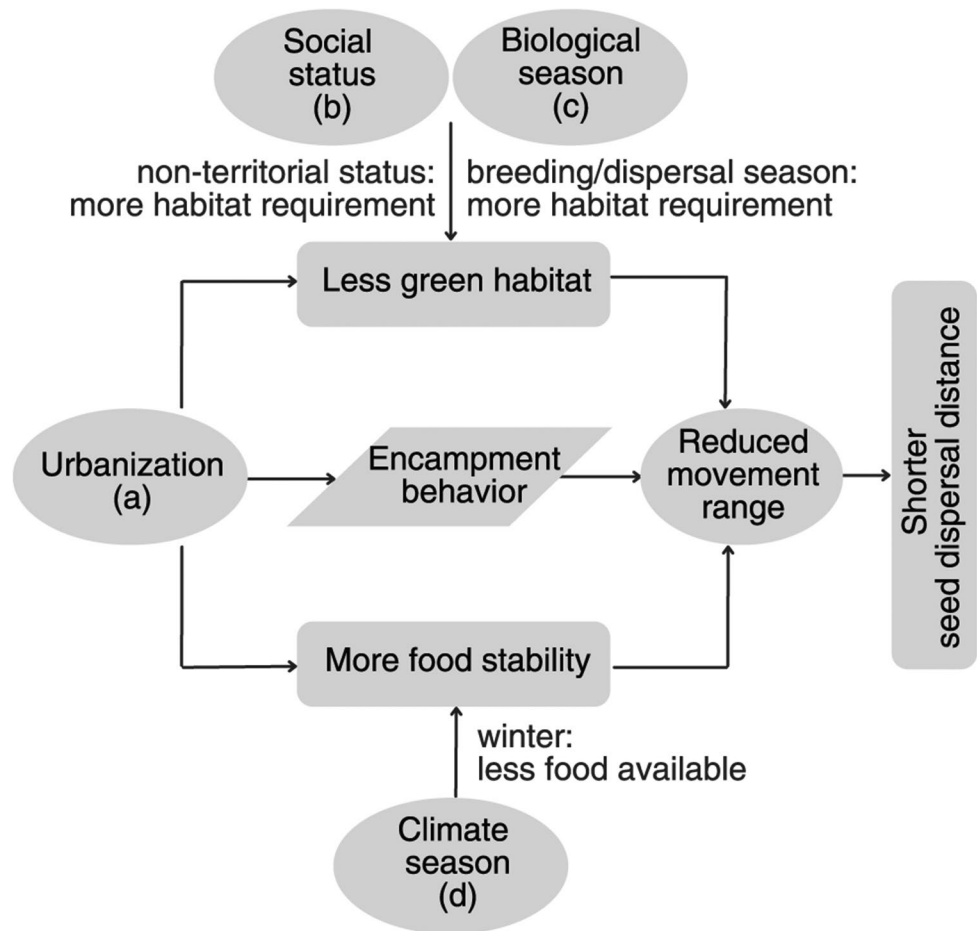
Social status (b)

Biological season (c)

non-territorial status: more habitat requirement

breeding/dispersal season: more habitat requirement

Less green habitat

Urbanization (a)

Encampment behavior

Reduced movement range

Shorter seed dispersal distance

More food stability

winter: less food available

Climate season (d)